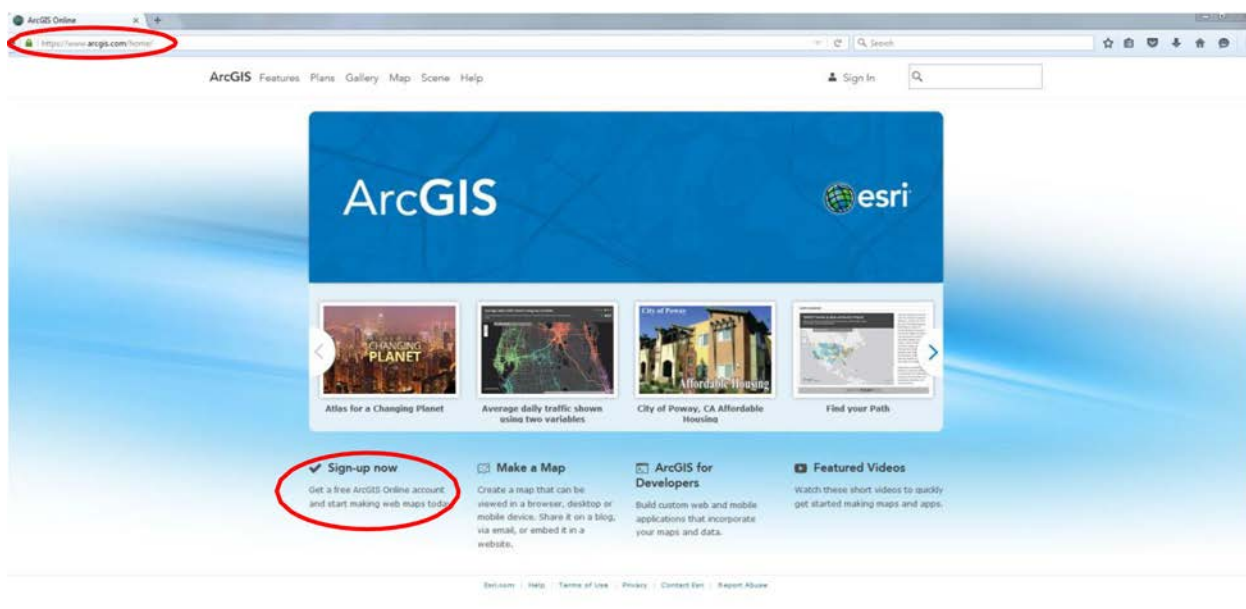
ArcGIS Online

https://www.arcgis.com/home/

Search

ArcGIS Features Plans Gallery Map Scene Help

Sign In

ArcGIS

esri

CHANGING PLANET

Atlas for a Changing Planet

Average daily traffic shown using two variables

City of Poway

Affordable Housing

City of Poway, CA Affordable Housing

Find your Path

Sign-up now

Get a free ArcGIS Online account and start making web maps today.

Make a Map

Create a map that can be viewed in a browser, desktop or mobile device. Share it on a blog, via email, or embed it in a website.

ArcGIS for Developers

Build custom web and mobile applications that incorporate your maps and data.

Featured Videos

Watch these short videos to quickly get started making maps and apps.

Esri.com | Help | Terms of Use | Privacy | Contact Esri | Report Abuse